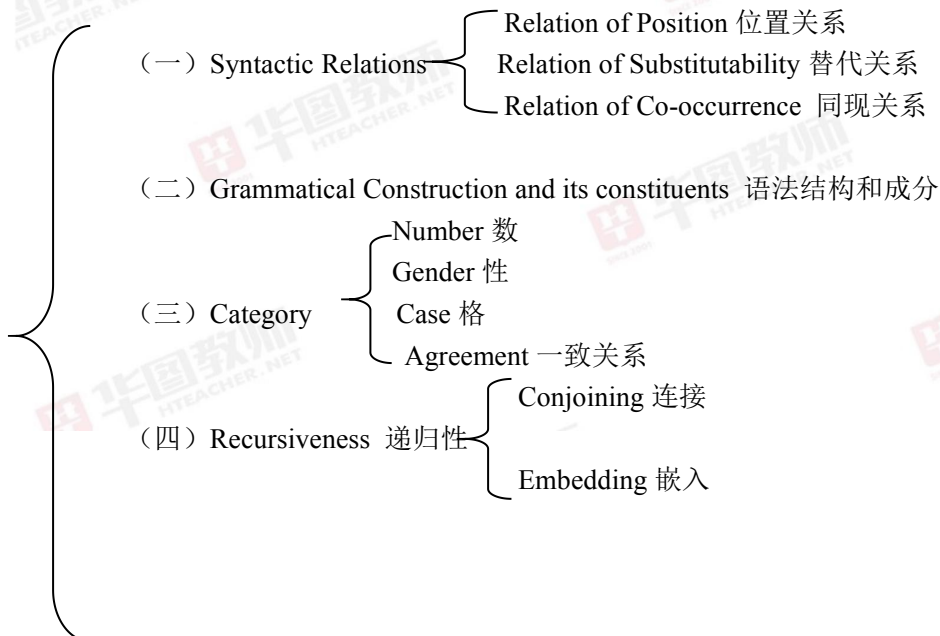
（一）Syntactic Relations
Relation of Position 位置关系
Relation of Substitutability 替代关系
Relation of Co-occurrence 同现关系

（二）Grammatical Construction and its constituents 语法结构和成分

（三）Category
Number 数
Gender 性
Case 格
Agreement 一致关系

（四）Recursiveness 递归性
Conjoining 连接
Embedding 嵌入

华图教师 HTEACHER.NET